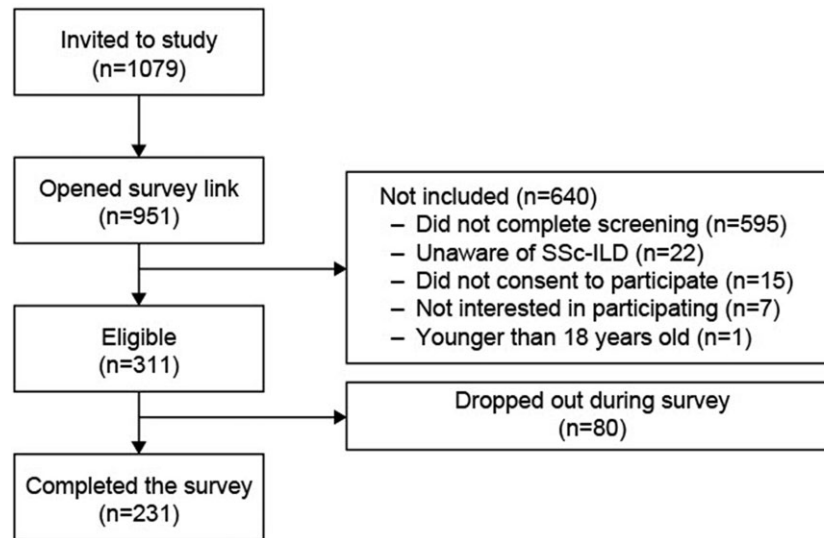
Invited to study
(n=1079)

Opened survey link
(n=951)

Not included (n=640)
– Did not complete screening (n=595)
– Unaware of SSc-ILD (n=22)
– Did not consent to participate (n=15)
– Not interested in participating (n=7)
– Younger than 18 years old (n=1)

Eligible
(n=311)

Dropped out during survey
(n=80)

Completed the survey
(n=231)